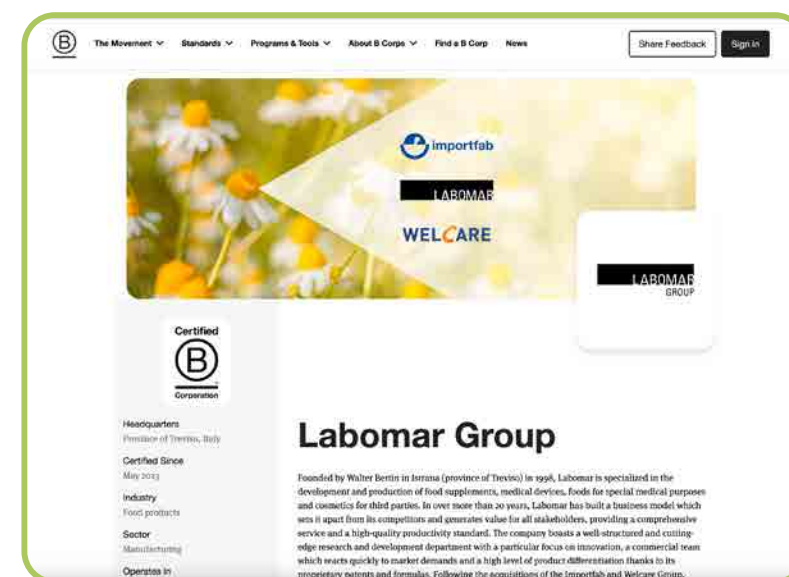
B The Movement Standards Programs & Tools About B Corps Find a B Corp News Share Feedback Sign in

importfab

LABOMAR

WELCARE

LABOMAR GROUP

Certified B Corporation

Headquarters
Province of Treviso, Italy

Certified Since
May 2023

Industry
Food products

Sector
Manufacturing

Operates in

Labomar Group

Founded by Walter Bertin in Istrana (province of Treviso) in 1998, Labomar is specialized in the development and production of food supplements, medical devices, foods for special medical purposes and cosmetics for third parties. In over more than 20 years, Labomar has built a business model which sets it apart from its competitors and generates value for all stakeholders, providing a comprehensive service and a high-quality productivity standard. The company boasts a well-structured and cutting-edge research and development department with a particular focus on innovation, a commercial team which reacts quickly to market demands and a high level of product differentiation thanks to its proprietary patents and formulas. Following the acquisitions of the Importfab and Welcare Group,